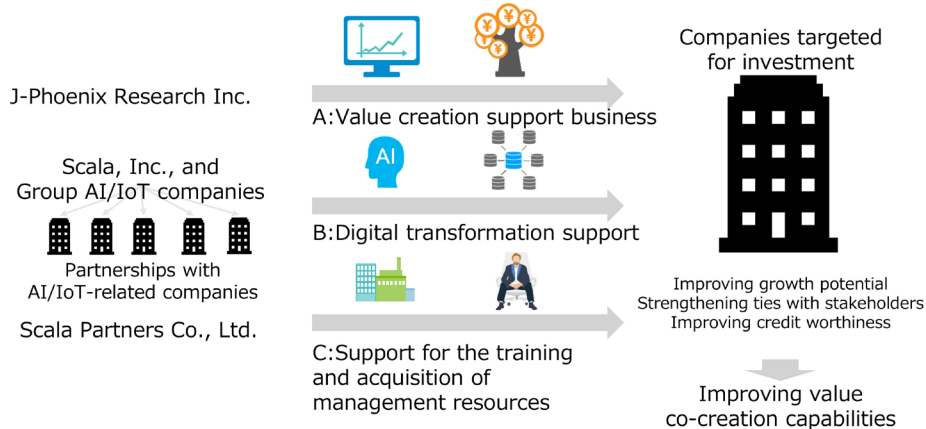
J-Phoenix Research Inc.

Scala, Inc., and Group AI/IoT companies

Partnerships with AI/IoT-related companies

Scala Partners Co., Ltd.

A:Value creation support business

AI

B:Digital transformation support

C:Support for the training and acquisition of management resources

Companies targeted for investment

Improving growth potential
Strengthening ties with stakeholders
Improving credit worthiness

Improving value co-creation capabilities